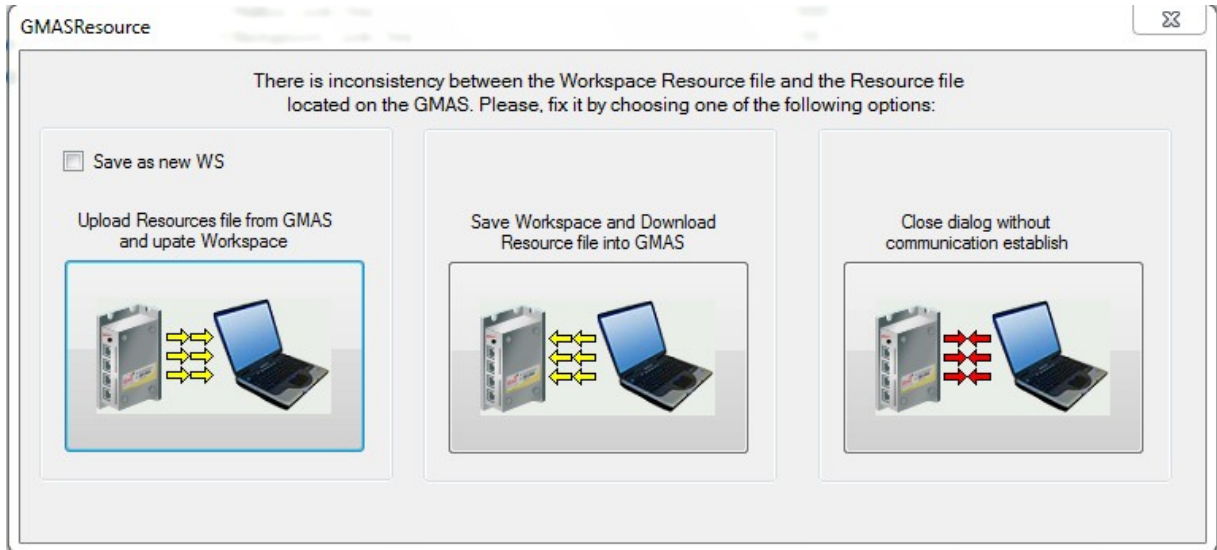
GMASResource

There is inconsistency between the Workspace Resource file and the Resource file located on the GMAS. Please, fix it by choosing one of the following options:

Save as new WS

Upload Resources file from GMAS and upate Workspace

Save Workspace and Download Resource file into GMAS

Close dialog without communication establish